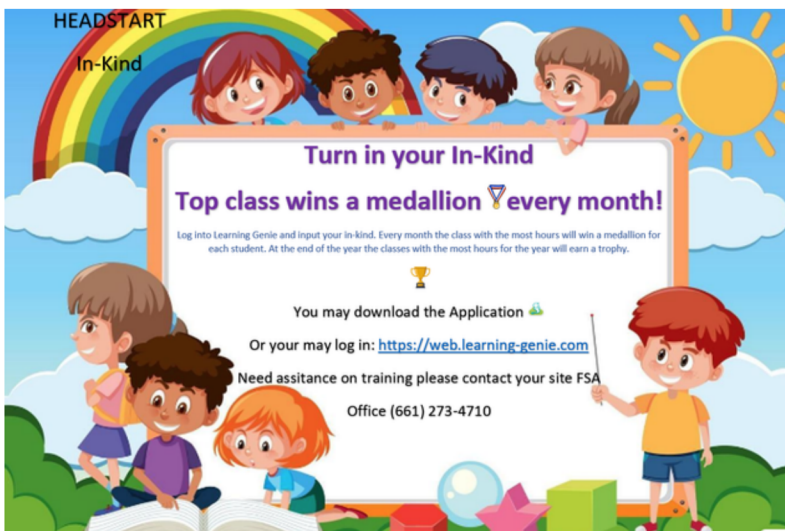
HEADSTART

In-Kind

Turn in your In-Kind

Top class wins a medallion every month!

Log into Learning Genie and input your in-kind. Every month the class with the most hours will win a medallion for each student. At the end of the year the classes with the most hours for the year will earn a trophy.

You may download the Application

Or your may log in: https://web.learning-genie.com

Need assitance on training please contact your site FSA

Office (661) 273-4710